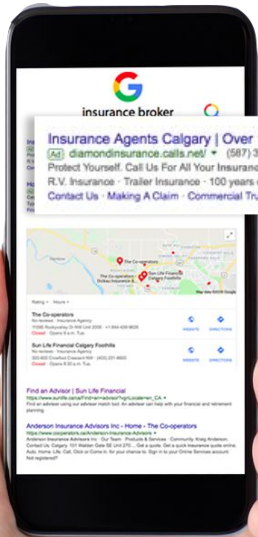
insurance broker

Insurance Agents Calgary | Over

Ad diamondinsurance.calls.net/ (587) 3

Protect Yourself. Call Us For All Your Insuranc

R.V. Insurance · Trailer Insurance · 100 years

Contact Us · Making A Claim · Commercial Tr

The Co-operators

Sun Life Financial Calgary Foothills

Rating · Hours

The Co-operators
No reviews · Insurance Agency
Closed · Opens 9 a.m. Tue

WEBSITE DIRECTIONS

Sun Life Financial Calgary Foothills
No reviews · Insurance Agency
Closed · Opens 9 a.m. Tue

WEBSITE DIRECTIONS

Find an Advisor | Sun Life Financial
https://www.sunlife.ca

Anderson Insurance Advisors Inc - Home - The Co-operators
https://www.cooperators.ca

Anderson Insurance Advisors Inc · Our Team · Products & Services · Community. Kraig Anderson. Contact Us. Calgary. Get a quote. Get a quick insurance quote online Auto, Home, Life. Call, Click or Come in, for your chance to. Sign in to your Online Services account. Not registered?